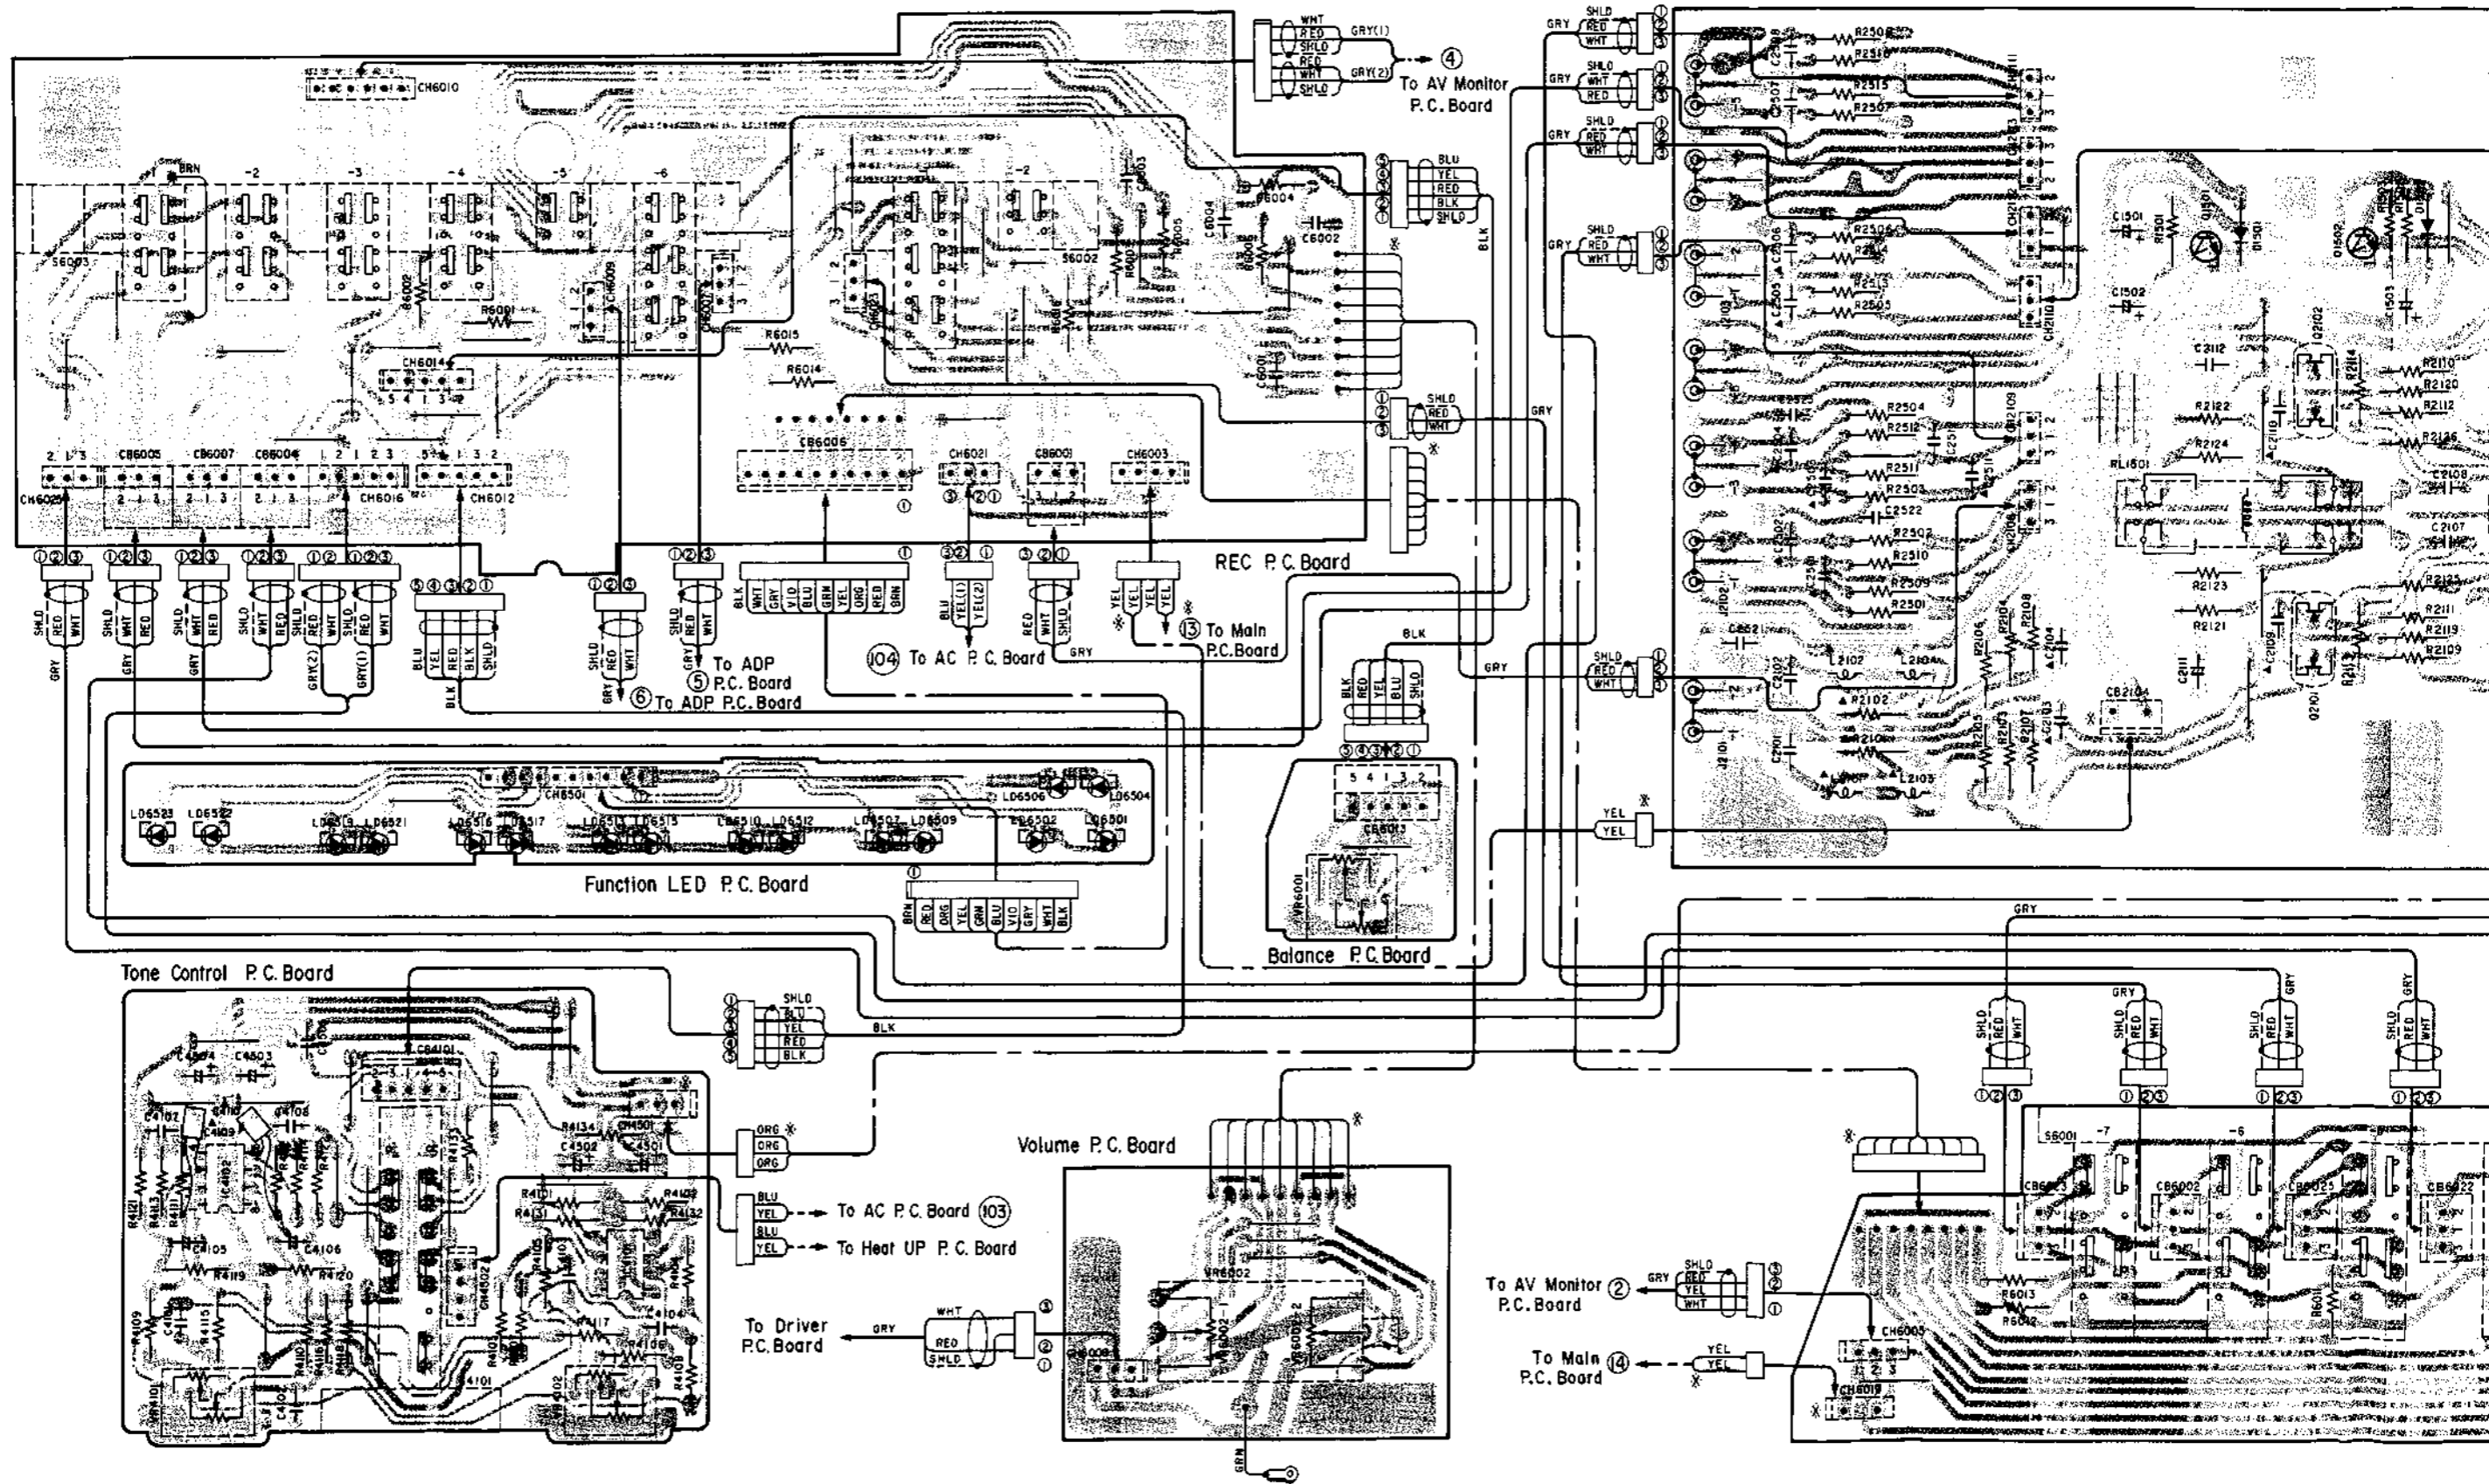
CH6010

WHT
RED
SHLD
GRY(1)
RED
WHT
SHLD
GRY(2)
④ To AV Monitor P.C. Board

S6003
-2 -3 -4 -5 -6
-2
S6002
BRN
R6002
R6001
R6015
R6014
R6004
C6003
C6004
C6002
R6005
R6006
R6003
R6016
C6001
CH6009
CH6027
CH6023
CH6014
5 4 1 3 2

BLU
YEL
RED
BLK
SHLD
BLK

CH6025
CB6005
CB6007
CB6004
CH6016
CH6012
CB6006
CH6021
CB6001
CH6003

SHLD
RED
WHT
GRY

REC P.C. Board

①②③ ①②③ ①②③ ①②③ ①②③ ①②③ ⑤④③②① ①②③ ①②③ ① ③②① ③②① 

SHLD RED WHT
GRY
GRY(2) GRY(1)
BLU YEL RED BLK SHLD
BLK
SHLD RED WHT
GRY
⑥ To ADP P.C. Board
⑤ To ADP P.C. Board
BLK WHT GRY VIO BLU GRN YEL ORG RED BRN
BLU YEL(1) YEL(2)
⑩④ To AC P.C. Board
RED WHT SHLD
GRY
YEL YEL YEL
※ ⑬ To Main P.C. Board
※

BLK
GRY
BLK RED YEL BLU SHLD
⑤④③②①
5 4 1 3 2
CB6013
VR6001
Balance P.C. Board

CH6501
LD6523 LD6522 LD6519 LD6521 LD6516 LD6517 LD6513 LD6515 LD6510 LD6512 LD6507 LD6509 LD6506 LD6504 LD6502 LD6501
Function LED P.C. Board
①
BRN RED ORG YEL GRN BLU VIO GRY WHT BLK

GRY
SHLD
RED
WHT
R2508 R2516 R2515 R2507 C2508 C2507
CH2111
CH2113
CH2112
CH2110
C2506 C2505 R2506 R2514 R2513 R2505
R2504 R2512 R2511 R2503 C2525 C2511
C2522
R2502 R2510 R2509 R2501
CH2109
CH2108
C2501 R1501 Q1501 D1501 Q1502 D1502
C1502 C1503
C3112
Q2102 R2114 R2110 R2120 R2112
R2122 R2124 R2126
RL1501
C2108 C2107
R2123 R2121
R2111 R2119 R2109
Q2101 R2113
C2109 C2111 C2110
C6521
C2102 L2102 L2104
R2106 R2104 R2108 C2104
R2102 R2101
C2101 L2101 L2103
R2105 R2103 R2107 C2103
CB2104
※
YEL
YEL

GRY

Tone Control P.C. Board
SHLD
BLU
YEL
RED
BLK
BLK
①②③④⑤
CB4101
C4504 C4503
C4102 C4108
IC4101
R4121 R4113 R4111
C4105 C4106
R4119 R4120
R4109 R4115
R4134 C4502 CH4501 C4501
ORG ORG ORG ※
R4101 R4102 R4131 R4132
CH4502
R4105 R4110 R4106
C4104
R4117 R4118
VR4101
VR4102
R4103
BLU YEL BLU YEL
To AC P.C. Board ⑩③
To Heat UP P.C. Board
To Driver P.C. Board
GRY
WHT
RED
SHLD
③②①

Volume P.C. Board
※
VR6002
CB6008
GRN

GRY
SHLD RED WHT
①②③
To AV Monitor ② P.C. Board
SHLD RED YEL WHT
To Main ⑭ P.C. Board
YEL YEL ※
S6001 -7 -6
CB6023 CB6002 CB6025 CB6022
R6013 R6012 R6011
CH6005
CH6019
※